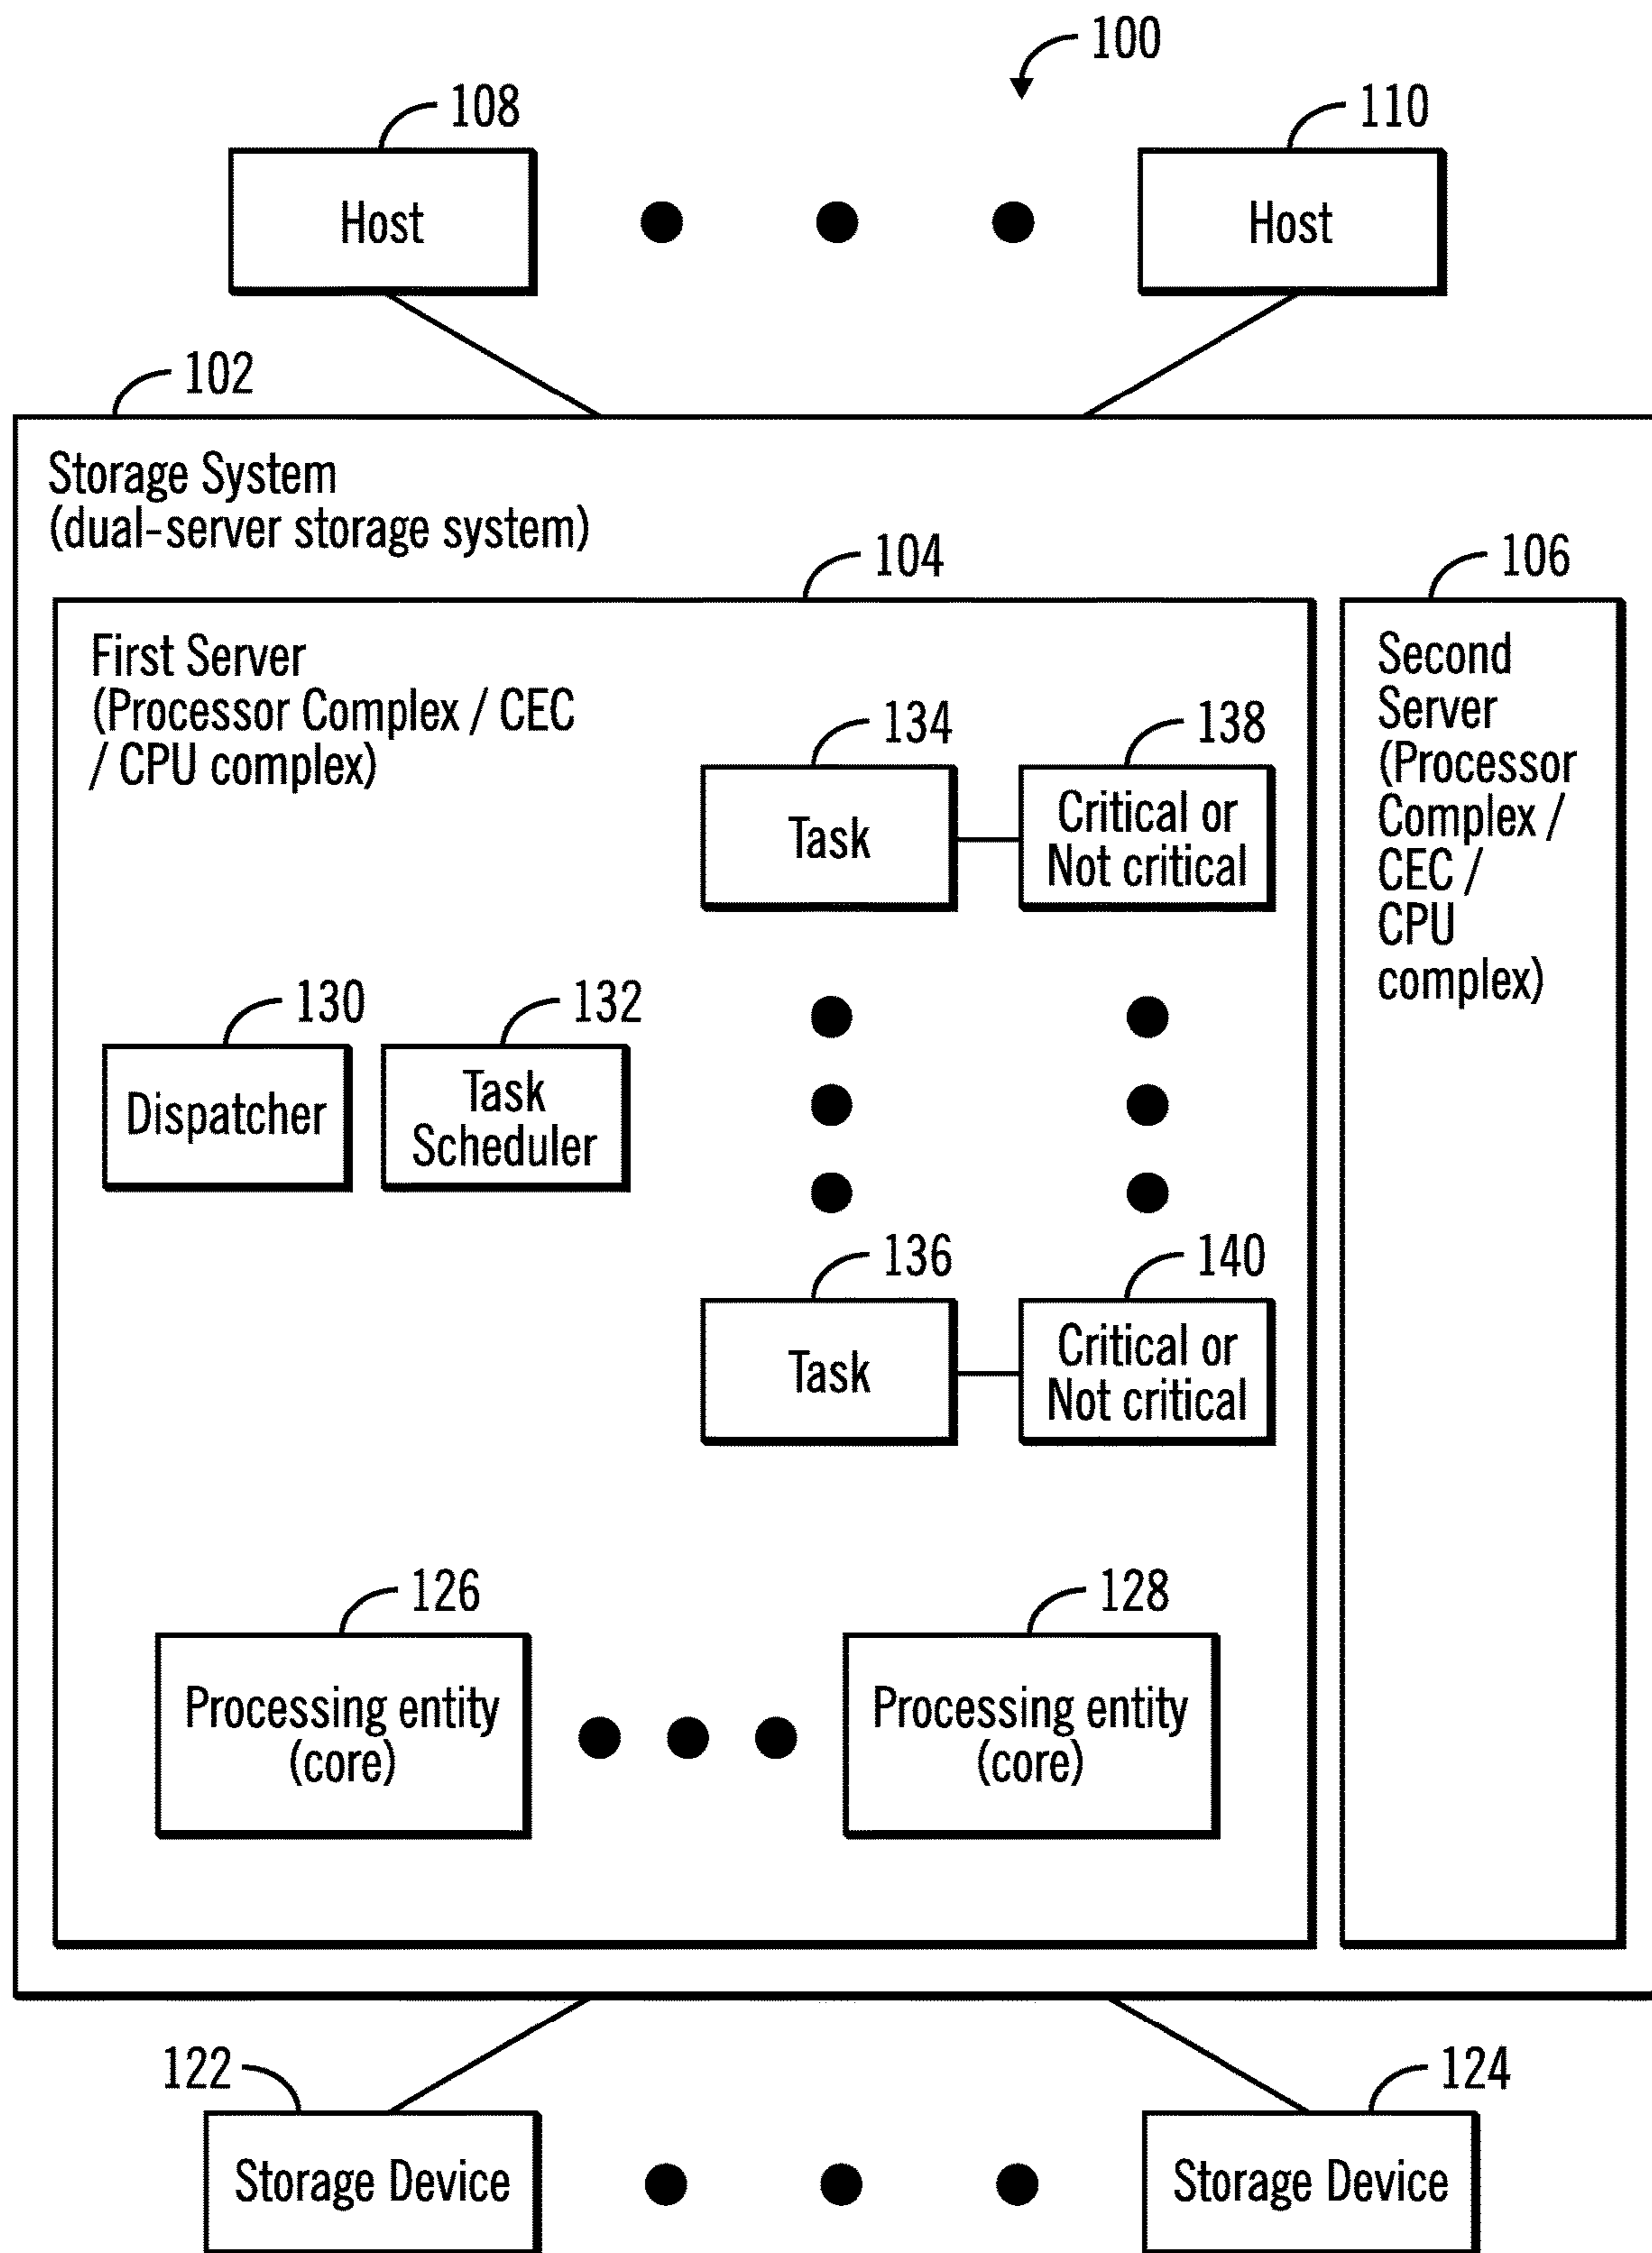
100

108

Host

110

Host

102

Storage System
(dual-server storage system)

104

First Server
(Processor Complex / CEC / CPU complex)

134

Task

138

Critical or Not critical

130

Dispatcher

132

Task Scheduler

136

Task

140

Critical or Not critical

126

Processing entity (core)

128

Processing entity (core)

106

Second Server (Processor Complex / CEC / CPU complex)

122

Storage Device

124

Storage Device